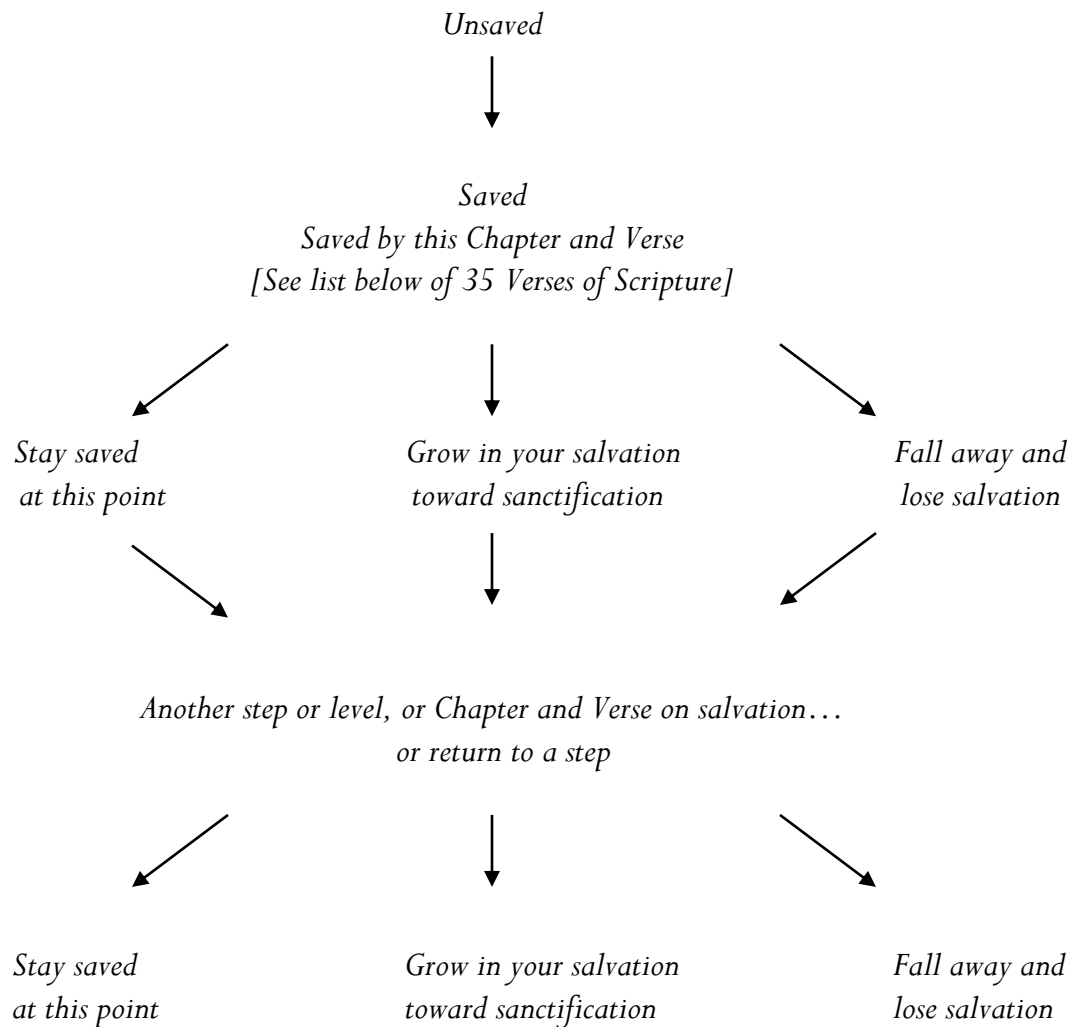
Unsaved

Saved
Saved by this Chapter and Verse
[See list below of 35 Verses of Scripture]

Stay saved
at this point

Grow in your salvation
toward sanctification

Fall away and
lose salvation

Another step or level, or Chapter and Verse on salvation…
or return to a step

Stay saved
at this point

Grow in your salvation
toward sanctification

Fall away and
lose salvation